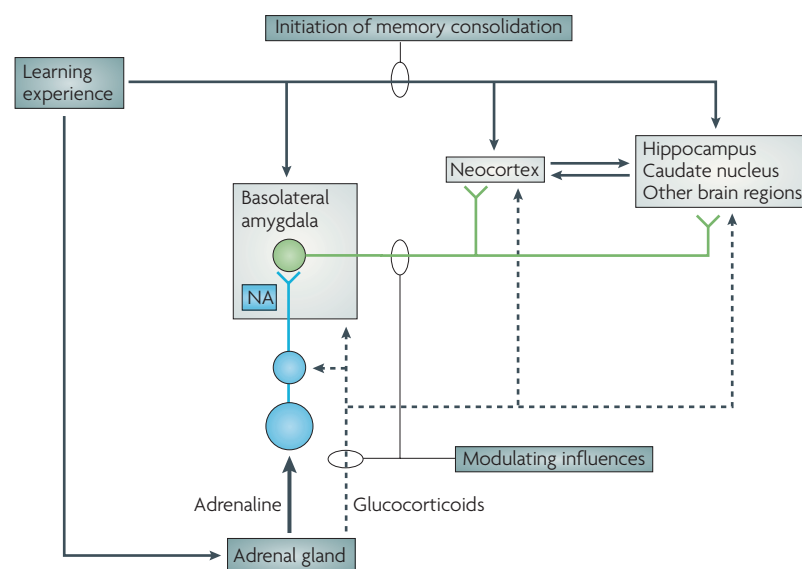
Initiation of memory consolidation

Learning experience

Neocortex

Hippocampus
Caudate nucleus
Other brain regions

Basolateral amygdala

NA

Modulating influences

Adrenaline

Glucocorticoids

Adrenal gland